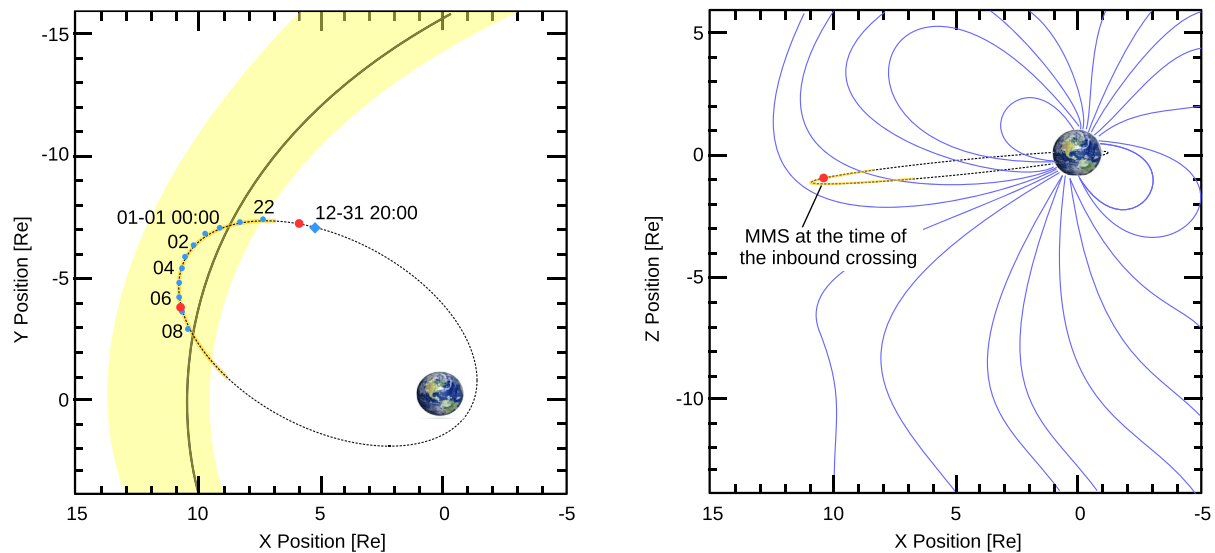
-15

-10

-5

0

Y Position [Re]

01-01 00:00

22

12-31 20:00

02

04

06

08

15 10 5 0 -5

X Position [Re]

5

0

-5

-10

Z Position [Re]

MMS at the time of the inbound crossing

15 10 5 0 -5

X Position [Re]